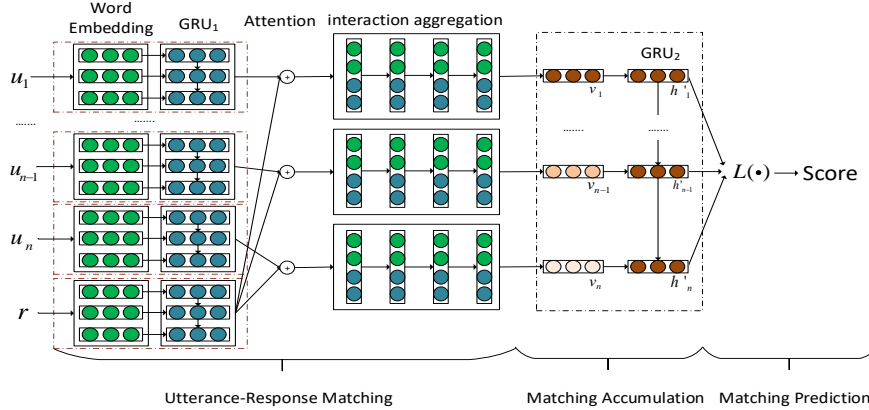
Word Embedding

$GRU_1$

Attention

interaction aggregation

$GRU_2$

$u_1$

......

......

$u_{n-1}$

$u_n$

$r$

$v_1$

$h'_1$

......

......

$v_{n-1}$

$h'_{n-1}$

$v_n$

$h'_n$

$L(\cdot)$ → Score

Utterance-Response Matching

Matching Accumulation

Matching Prediction